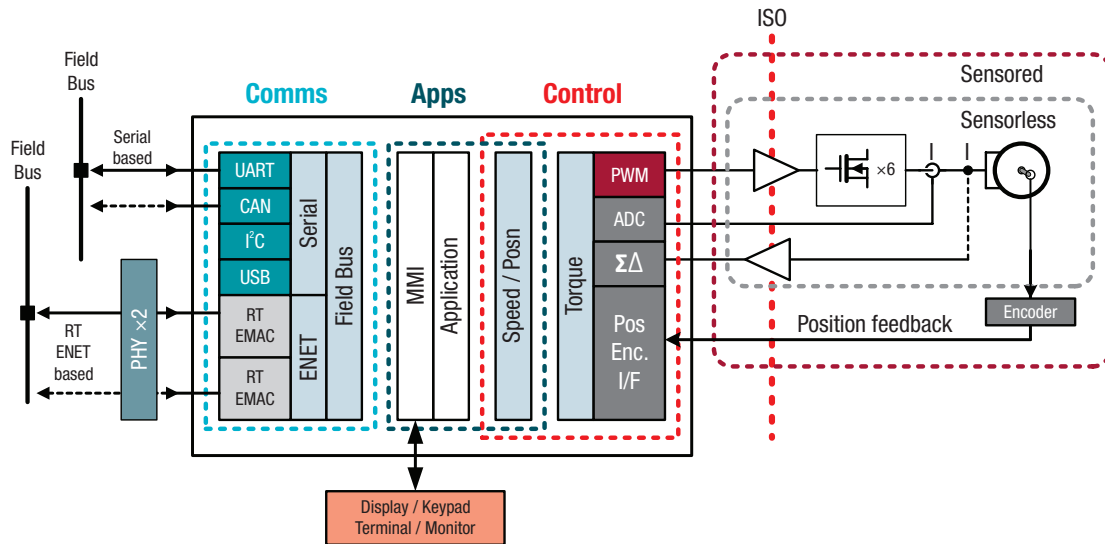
ISO

Field Bus

Field Bus

Serial based

RT ENET based

PHY ×2

Comms

Apps

Control

Sensored

Sensorless

UART

CAN

I$^2$C

USB

RT EMAC

RT EMAC

Serial

ENET

Field Bus

MMI

Application

Speed / Posn

Torque

PWM

ADC

$\Sigma\Delta$

Pos Enc. I/F

×6

I

I

Encoder

Position feedback

Display / Keypad
Terminal / Monitor